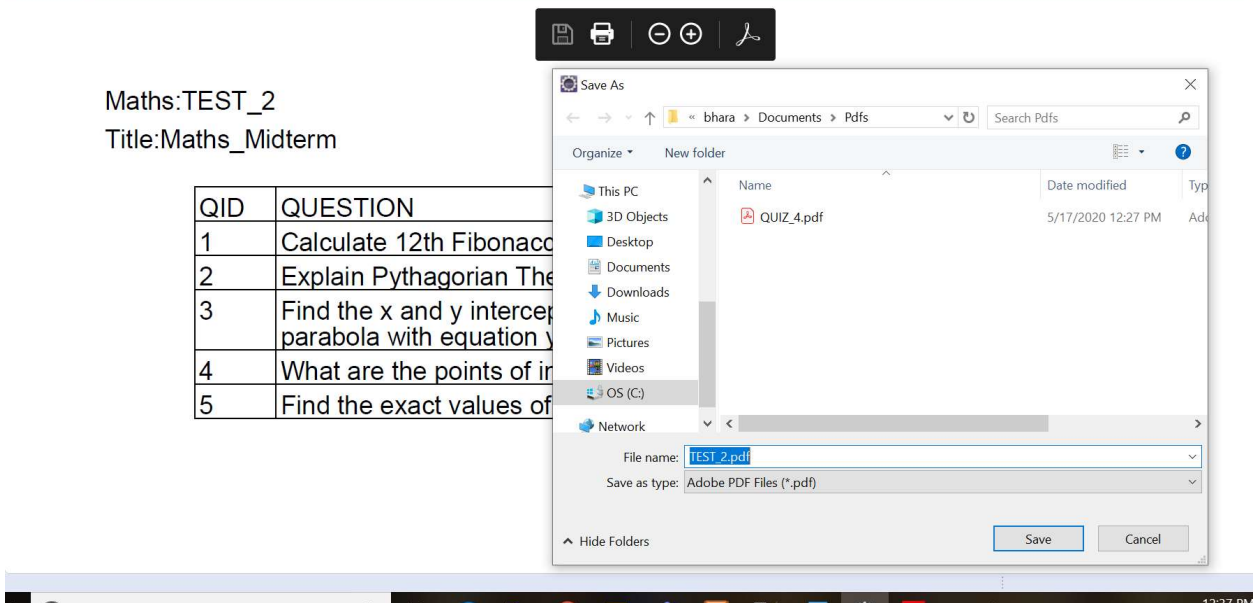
Maths:TEST_2

Title:Maths_Midterm

| QID | QUESTION |
|---|---|
| 1 | Calculate 12th Fibonac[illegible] |
| 2 | Explain Pythagorian The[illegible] |
| 3 | Find the x and y intercep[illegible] parabola with equation y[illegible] |
| 4 | What are the points of in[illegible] |
| 5 | Find the exact values of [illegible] |

Save As

« bhara › Documents › Pdfs

Search Pdfs

Organize ▾ New folder

This PC
3D Objects
Desktop
Documents
Downloads
Music
Pictures
Videos
OS (C:)
Network

| Name | Date modified | Typ |
|---|---|---|
| QUIZ_4.pdf | 5/17/2020 12:27 PM | Ado |

File name: TEST_2.pdf

Save as type: Adobe PDF Files (*.pdf)

Hide Folders

Save Cancel

12:27 PM